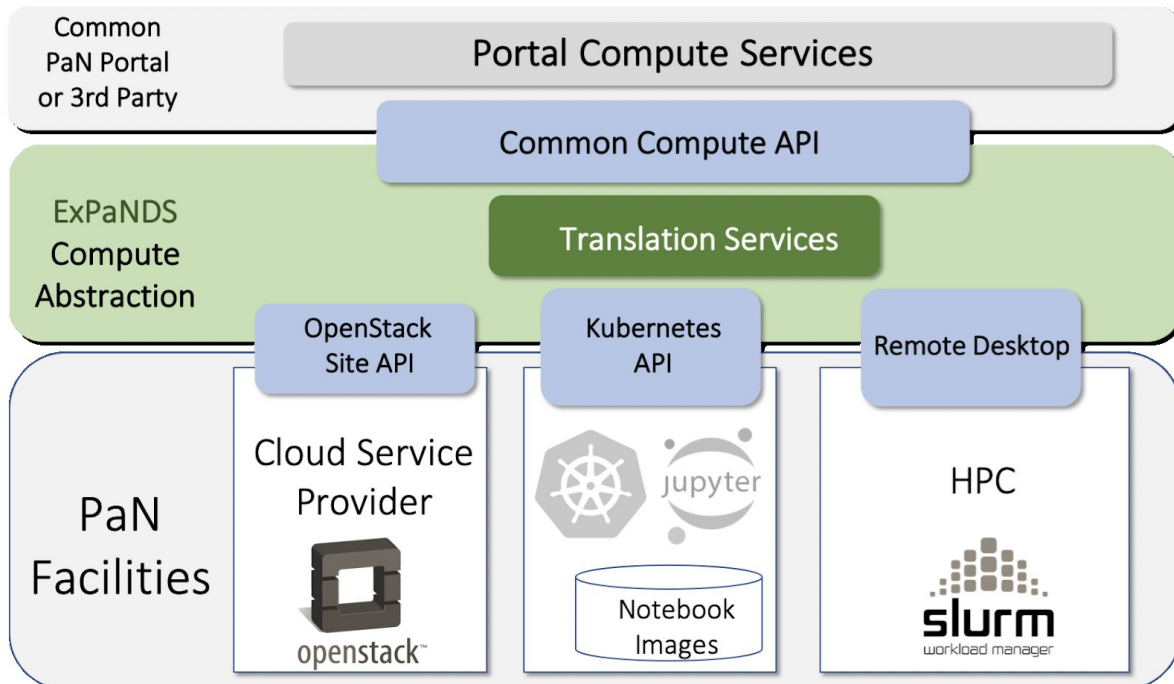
Common PaN Portal or 3rd Party

Portal Compute Services

Common Compute API

ExPaNDS Compute Abstraction

Translation Services

OpenStack Site API

Kubernetes API

Remote Desktop

PaN Facilities

Cloud Service Provider

openstack™

jupyter

Notebook Images

HPC

slurm
workload manager